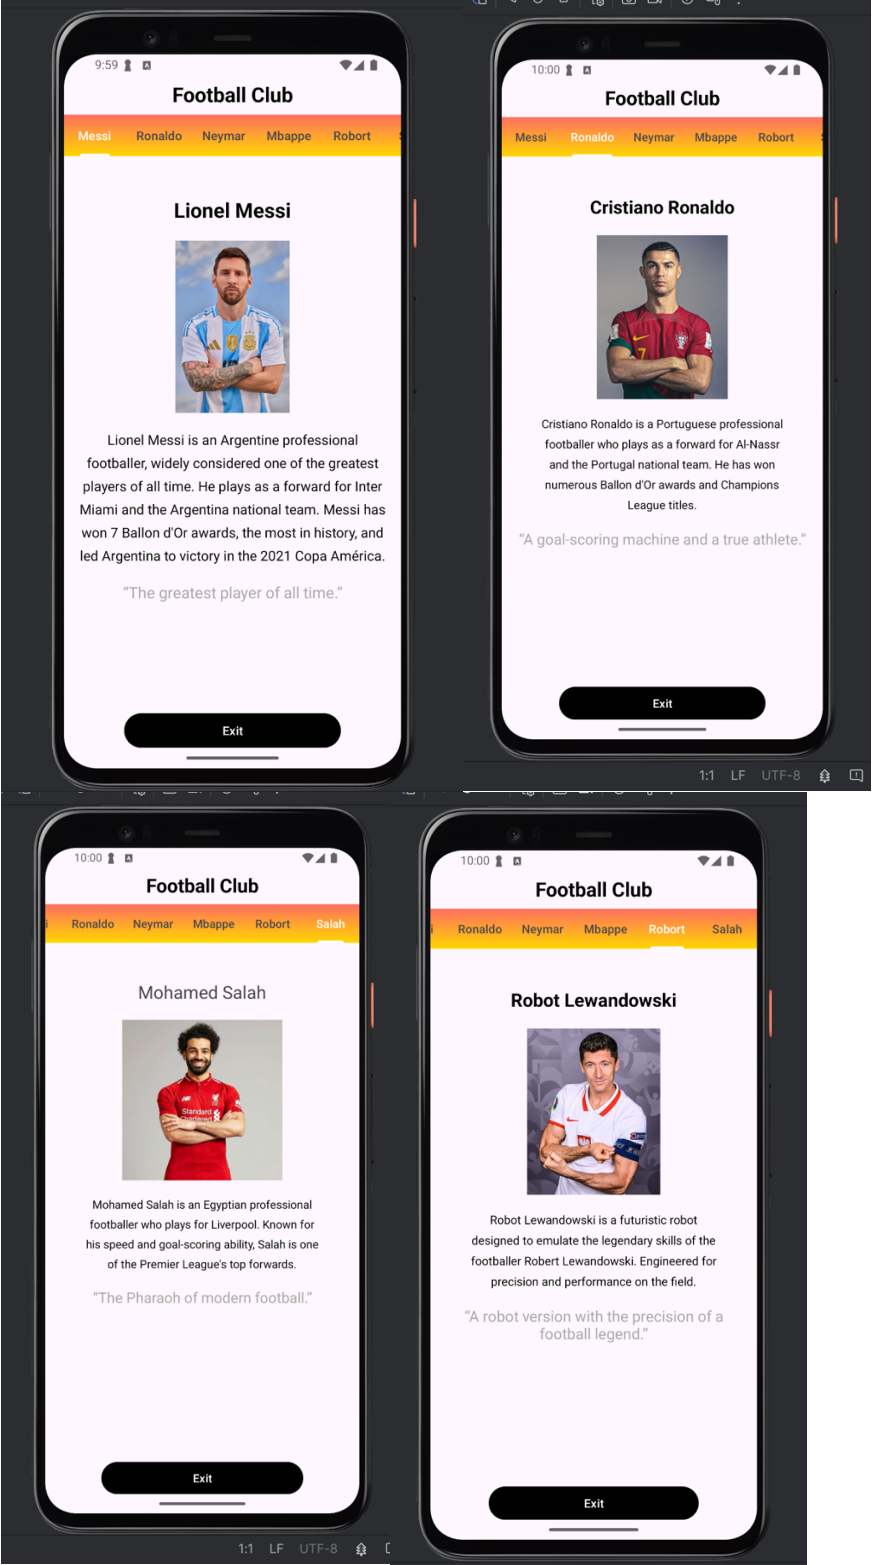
9:59

Football Club

Messi Ronaldo Neymar Mbappe Robort

Lionel Messi

Lionel Messi is an Argentine professional footballer, widely considered one of the greatest players of all time. He plays as a forward for Inter Miami and the Argentina national team. Messi has won 7 Ballon d'Or awards, the most in history, and led Argentina to victory in the 2021 Copa América.

"The greatest player of all time."

Exit

10:00

Football Club

Messi Ronaldo Neymar Mbappe Robort

Cristiano Ronaldo

Cristiano Ronaldo is a Portuguese professional footballer who plays as a forward for Al-Nassr and the Portugal national team. He has won numerous Ballon d'Or awards and Champions League titles.

"A goal-scoring machine and a true athlete."

Exit

1:1 LF UTF-8

10:00

Football Club

Ronaldo Neymar Mbappe Robort Salah

Mohamed Salah

Mohamed Salah is an Egyptian professional footballer who plays for Liverpool. Known for his speed and goal-scoring ability, Salah is one of the Premier League's top forwards.

"The Pharaoh of modern football."

Exit

1:1 LF UTF-8

10:00

Football Club

Ronaldo Neymar Mbappe Robort Salah

Robot Lewandowski

Robot Lewandowski is a futuristic robot designed to emulate the legendary skills of the footballer Robert Lewandowski. Engineered for precision and performance on the field.

"A robot version with the precision of a football legend."

Exit